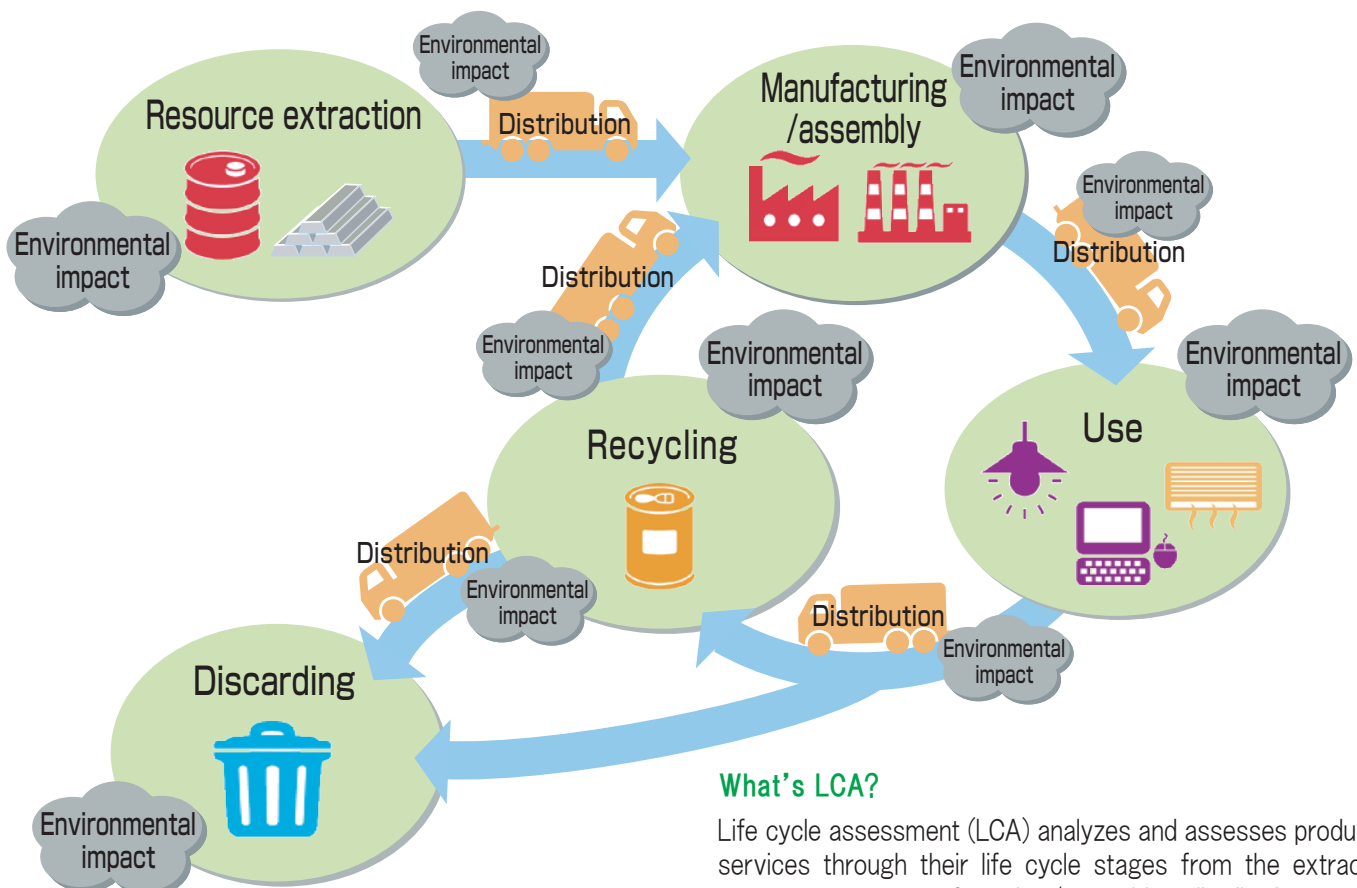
Environmental impact

Resource extraction

Distribution

Manufacturing /assembly

Environmental impact

Environmental impact

Environmental impact

Distribution

Distribution

Environmental impact

Environmental impact

Environmental impact

Use

Recycling

Distribution

Environmental impact

Distribution

Environmental impact

Discarding

Environmental impact

What's LCA?

Life cycle assessment (LCA) analyzes and assesses produ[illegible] services through their life cycle stages from the extrac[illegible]